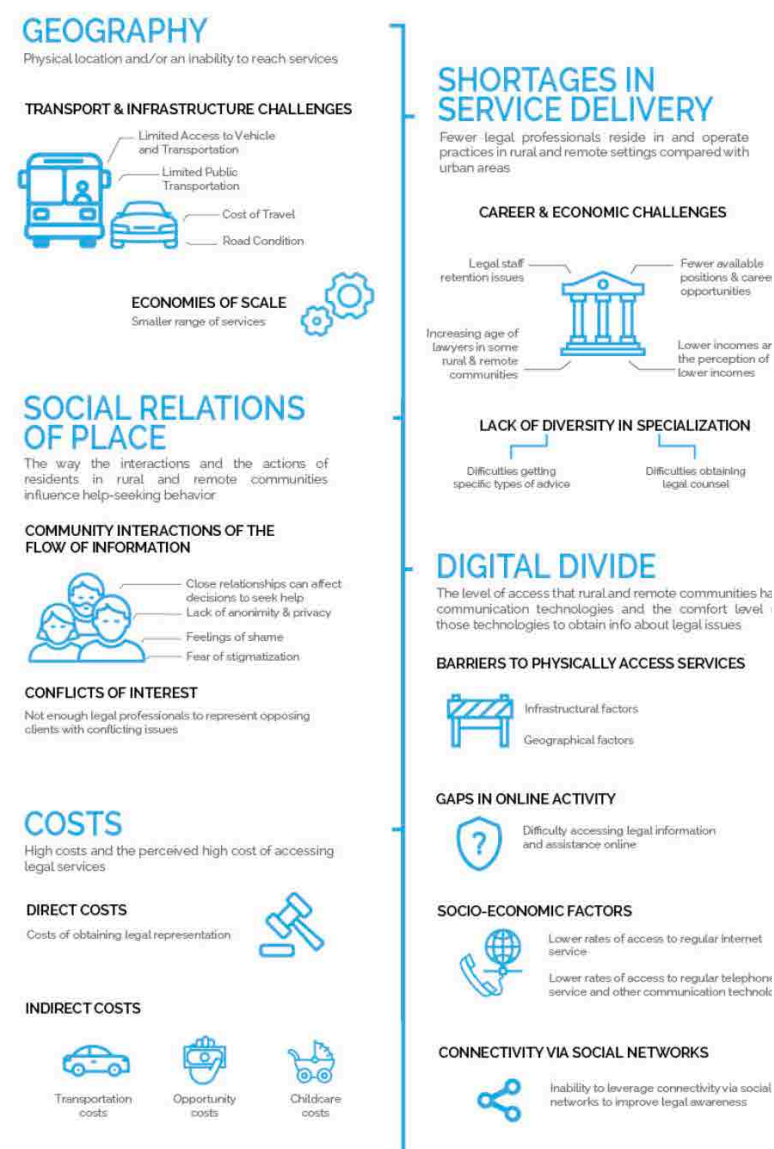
GEOGRAPHY
Physical location and/or an inability to reach services

TRANSPORT & INFRASTRUCTURE CHALLENGES

Limited Access to Vehicle and Transportation
Limited Public Transportation
Cost of Travel
Road Condition

ECONOMIES OF SCALE
Smaller range of services

SOCIAL RELATIONS OF PLACE
The way the interactions and the actions of residents in rural and remote communities influence help-seeking behavior

COMMUNITY INTERACTIONS OF THE FLOW OF INFORMATION

Close relationships can affect decisions to seek help
Lack of anonimity & privacy
Feelings of shame
Fear of stigmatization

CONFLICTS OF INTEREST
Not enough legal professionals to represent opposing clients with conflicting issues

COSTS
High costs and the perceived high cost of accessing legal services

DIRECT COSTS
Costs of obtaining legal representation

INDIRECT COSTS

Transportation costs
Opportunity costs
Childcare costs

SHORTAGES IN SERVICE DELIVERY
Fewer legal professionals reside in and operate practices in rural and remote settings compared with urban areas

CAREER & ECONOMIC CHALLENGES

Legal staff retention issues
Fewer available positions & caree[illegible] opportunities
Increasing age of lawyers in some rural & remote communities
Lower incomes ar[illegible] the perception of lower incomes

LACK OF DIVERSITY IN SPECIALIZATION

Difficulties getting specific types of advice
Difficulties obtaining legal counsel

DIGITAL DIVIDE
The level of access that rural and remote communities ha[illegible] communication technologies and the comfort level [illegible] those technologies to obtain info about legal issues

BARRIERS TO PHYSICALLY ACCESS SERVICES

Infrastructural factors
Geographical factors

GAPS IN ONLINE ACTIVITY
Difficulty accessing legal information and assistance online

SOCIO-ECONOMIC FACTORS
Lower rates of access to regular internet service
Lower rates of access to regular telephone service and other communication technolo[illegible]

CONNECTIVITY VIA SOCIAL NETWORKS
Inability to leverage connectivity via social networks to improve legal awareness